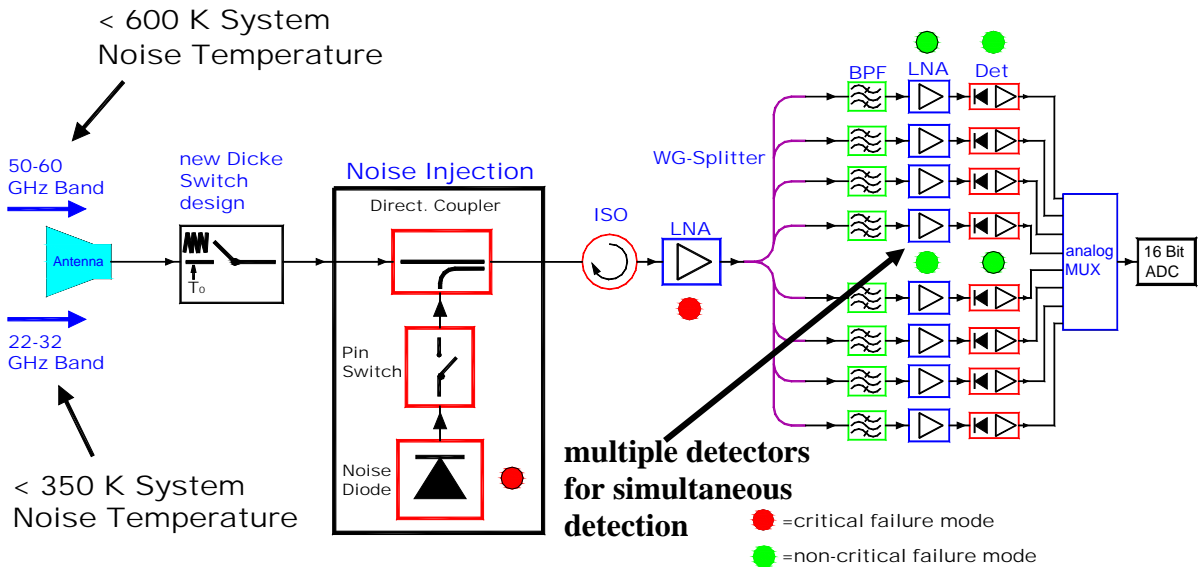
< 600 K System
Noise Temperature

50-60
GHz Band

Antenna

22-32
GHz Band

< 350 K System
Noise Temperature

new Dicke
Switch
design

$T_0$

Noise Injection

Direct. Coupler

Pin
Switch

Noise
Diode

ISO

LNA

WG-Splitter

BPF

LNA

Det

analog
MUX

16 Bit
ADC

multiple detectors
for simultaneous
detection

=critical failure mode

=non-critical failure mode